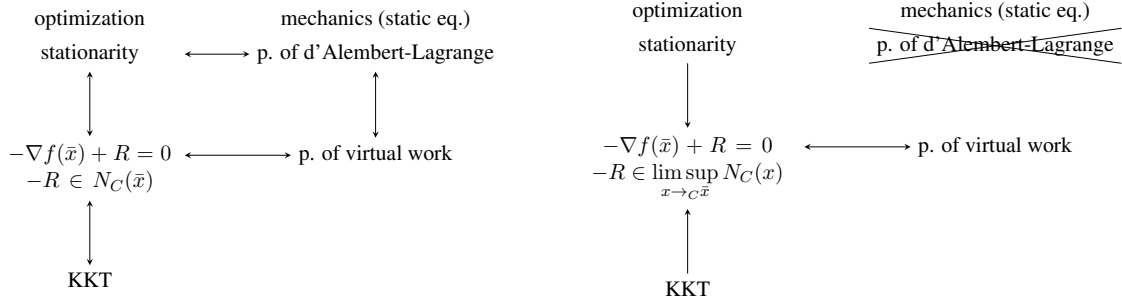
optimization

mechanics (static eq.)

stationarity

p. of d'Alembert-Lagrange

$-\nabla f(\bar{x}) + R = 0$
$-R \in N_C(\bar{x})$

p. of virtual work

KKT

optimization

mechanics (static eq.)

stationarity

p. of d'Alembert-Lagrange

$-\nabla f(\bar{x}) + R = 0$
$-R \in \limsup_{x \to_C \bar{x}} N_C(x)$

p. of virtual work

KKT